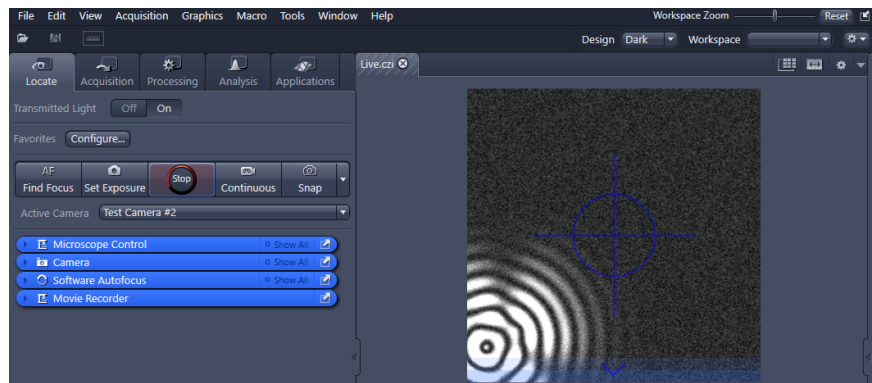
File Edit View Acquisition Graphics Macro Tools Window Help
Workspace Zoom Reset
Design Dark Workspace
Locate Acquisition Processing Analysis Applications
Live.czi
Transmitted Light Off On
Favorites Configure...
AF Find Focus Set Exposure Stop Continuous Snap
Active Camera Test Camera #2
Microscope Control Show All
Camera Show All
Software Autofocus Show All
Movie Recorder